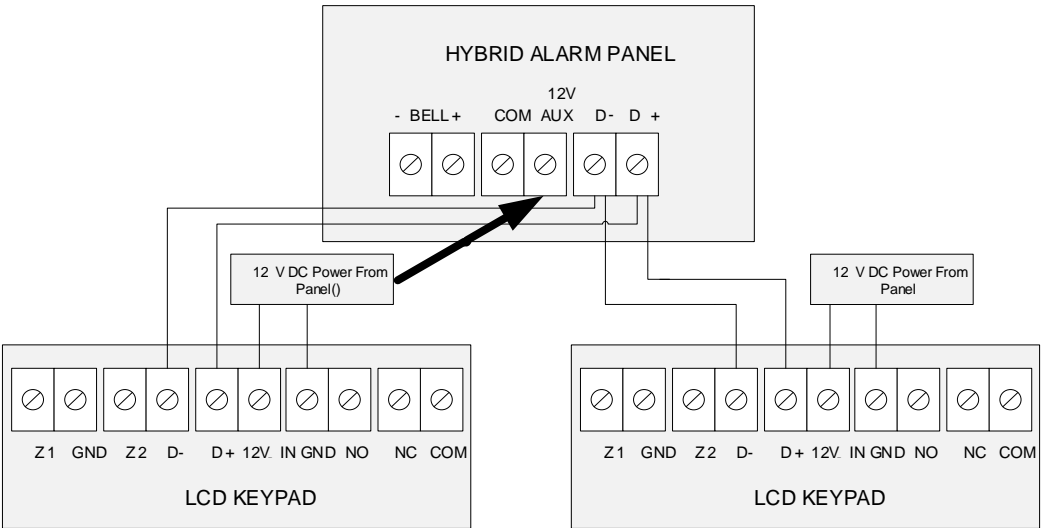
HYBRID ALARM PANEL

- BELL + COM 12V AUX D- D +

12 V DC Power From Panel()

12 V DC Power From Panel

Z1 GND Z2 D- D+ 12V. IN GND NO NC COM

LCD KEYPAD

Z1 GND Z2 D- D+ 12V. IN GND NO NC COM

LCD KEYPAD